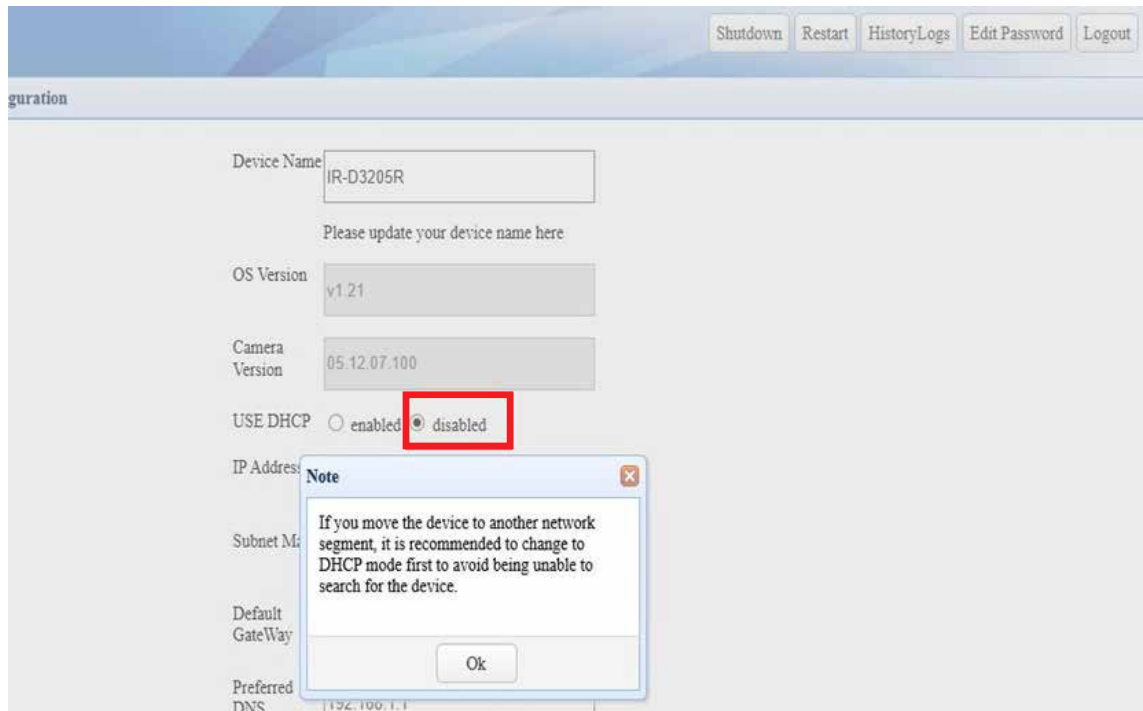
Shutdown Restart HistoryLogs Edit Password Logout

guration

Device Name IR-D3205R

Please update your device name here

OS Version v1.21

Camera Version 05.12.07.100

USE DHCP enabled disabled

IP Addres

Subnet Ma

Default GateWay

Preferred DNS 192.168.1.1

Note

If you move the device to another network segment, it is recommended to change to DHCP mode first to avoid being unable to search for the device.

Ok